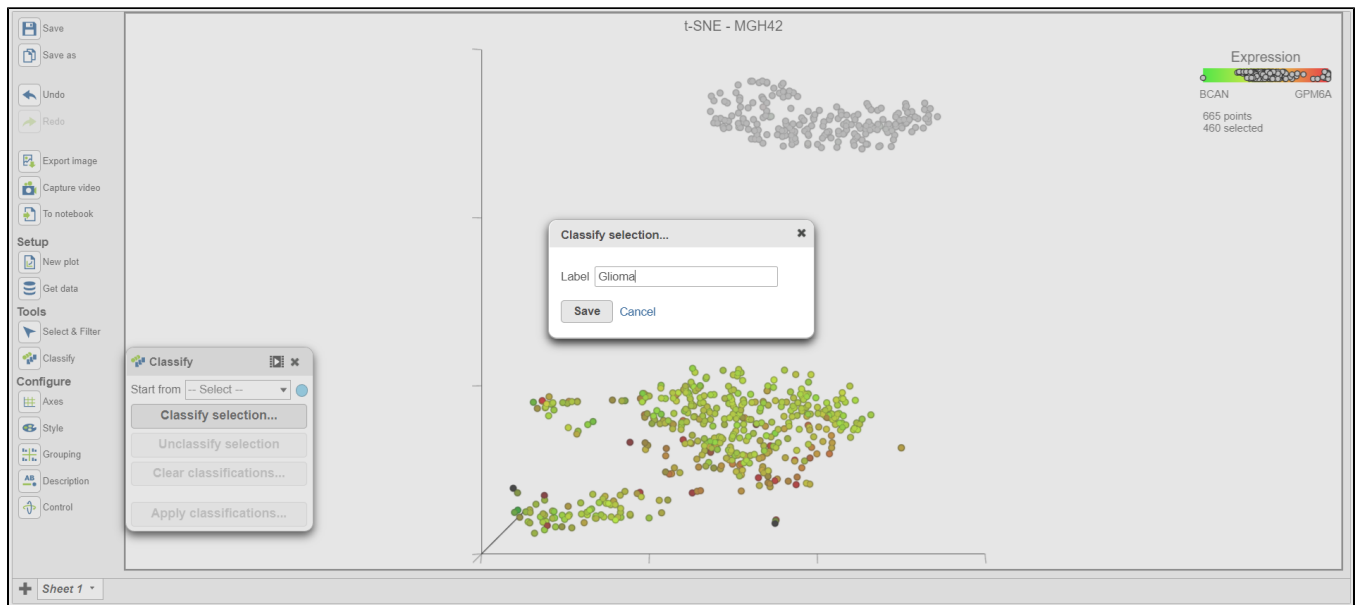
Save
Save as
Undo
Redo
Export image
Capture video
To notebook
Setup
New plot
Get data
Tools
Select & Filter
Classify
Configure
Axes
Style
Grouping
Description
Control

t-SNE - MGH42

Expression
BCAN
GPM6A
665 points
460 selected

Classify selection...
Label Glioma
Save Cancel

Classify
Start from -- Select --
Classify selection...
Unclassify selection
Clear classifications...
Apply classifications...

Sheet 1